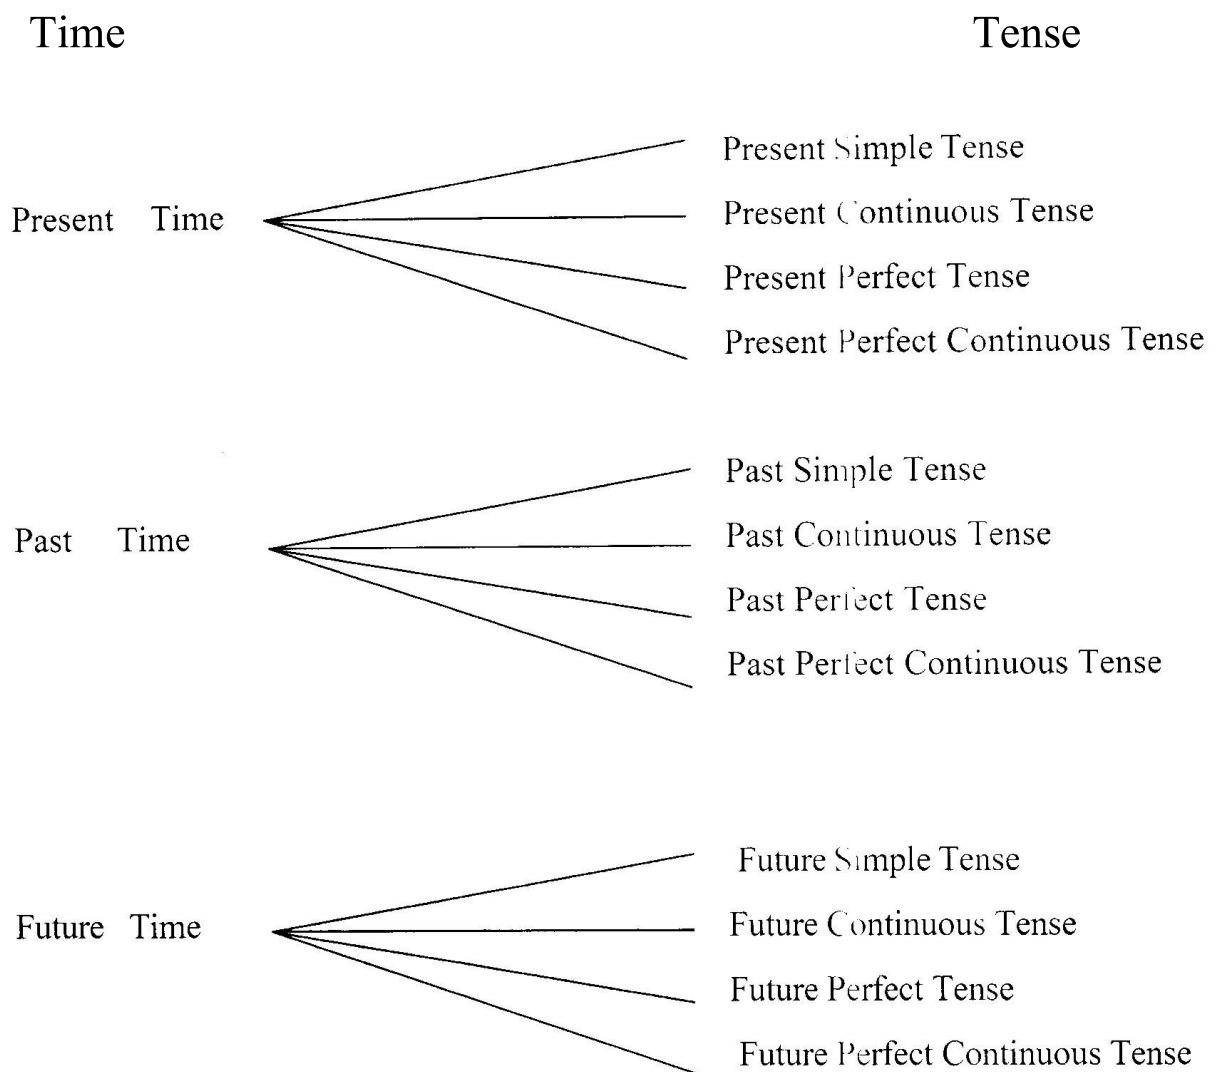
Time

Tense

Present Time

Present Simple Tense

Present Continuous Tense

Present Perfect Tense

Present Perfect Continuous Tense

Past Time

Past Simple Tense

Past Continuous Tense

Past Perfect Tense

Past Perfect Continuous Tense

Future Time

Future Simple Tense

Future Continuous Tense

Future Perfect Tense

Future Perfect Continuous Tense